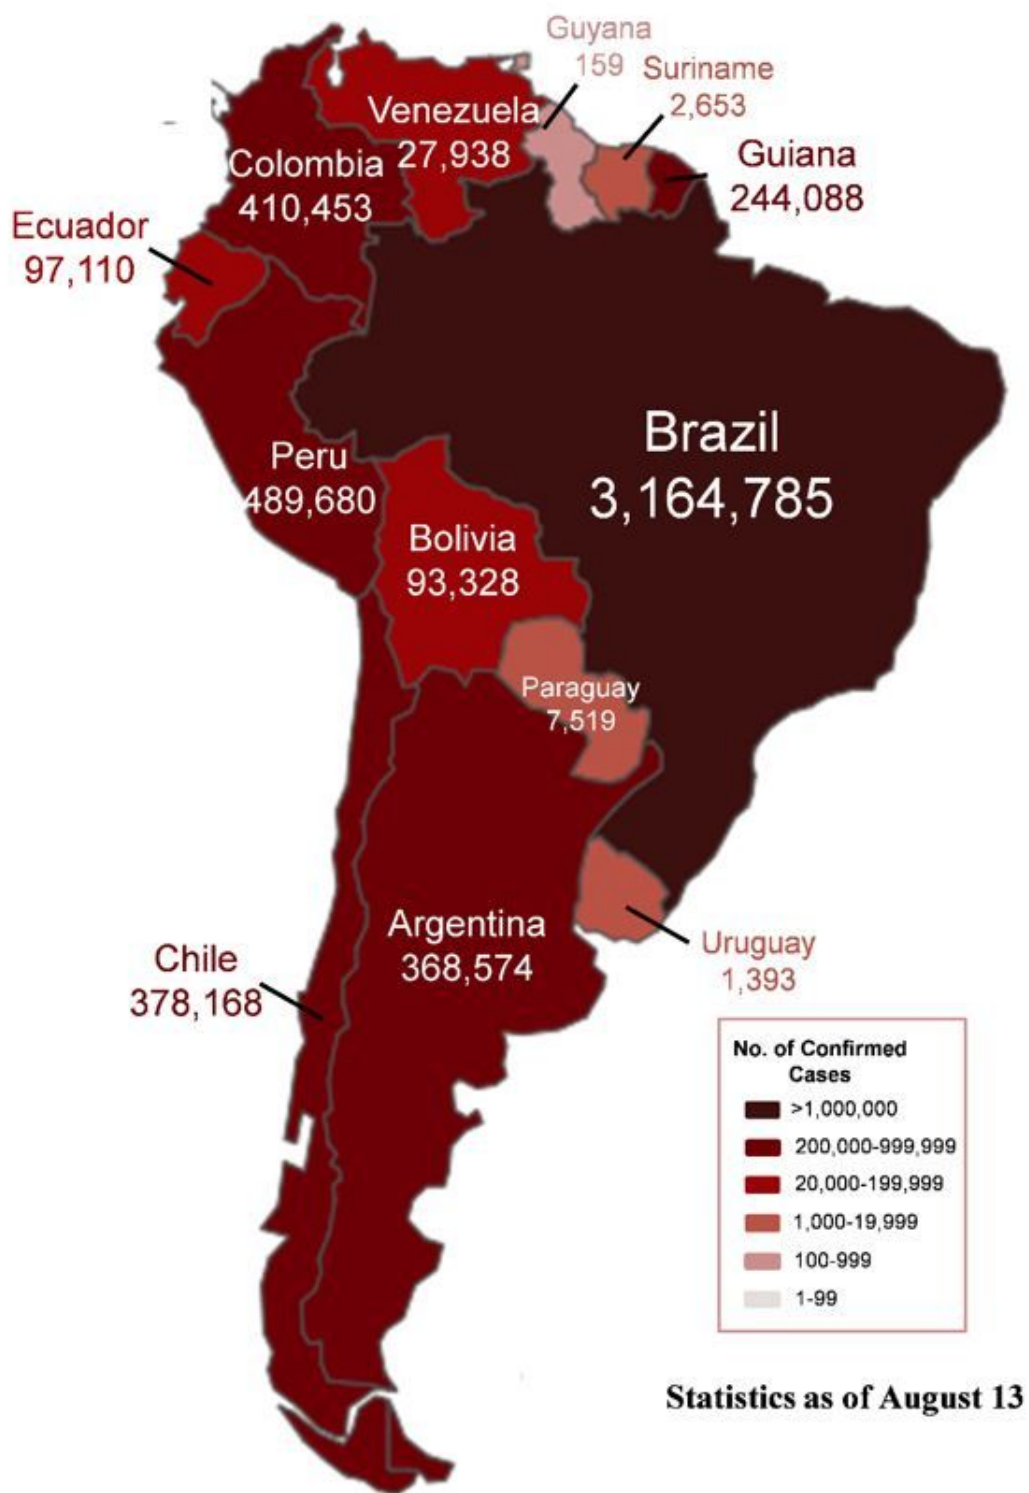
Guyana
159

Suriname
2,653

Venezuela
27,938

Guiana
244,088

Colombia
410,453

Ecuador
97,110

Brazil
3,164,785

Peru
489,680

Bolivia
93,328

Paraguay
7,519

Argentina
368,574

Chile
378,168

Uruguay
1,393

No. of Confirmed Cases
>1,000,000
200,000-999,999
20,000-199,999
1,000-19,999
100-999
1-99

Statistics as of August 13